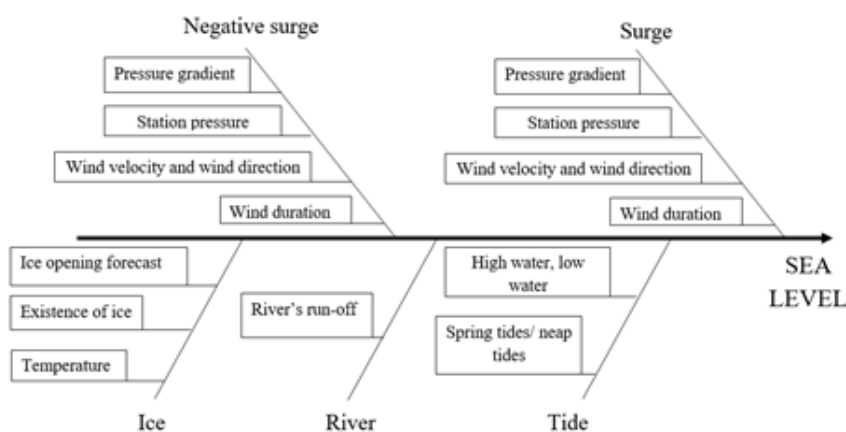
Negative surge

Pressure gradient

Station pressure

Wind velocity and wind direction

Wind duration

Surge

Pressure gradient

Station pressure

Wind velocity and wind direction

Wind duration

SEA LEVEL

Ice opening forecast

Existence of ice

Temperature

River's run-off

High water, low water

Spring tides/ neap tides

Ice

River

Tide